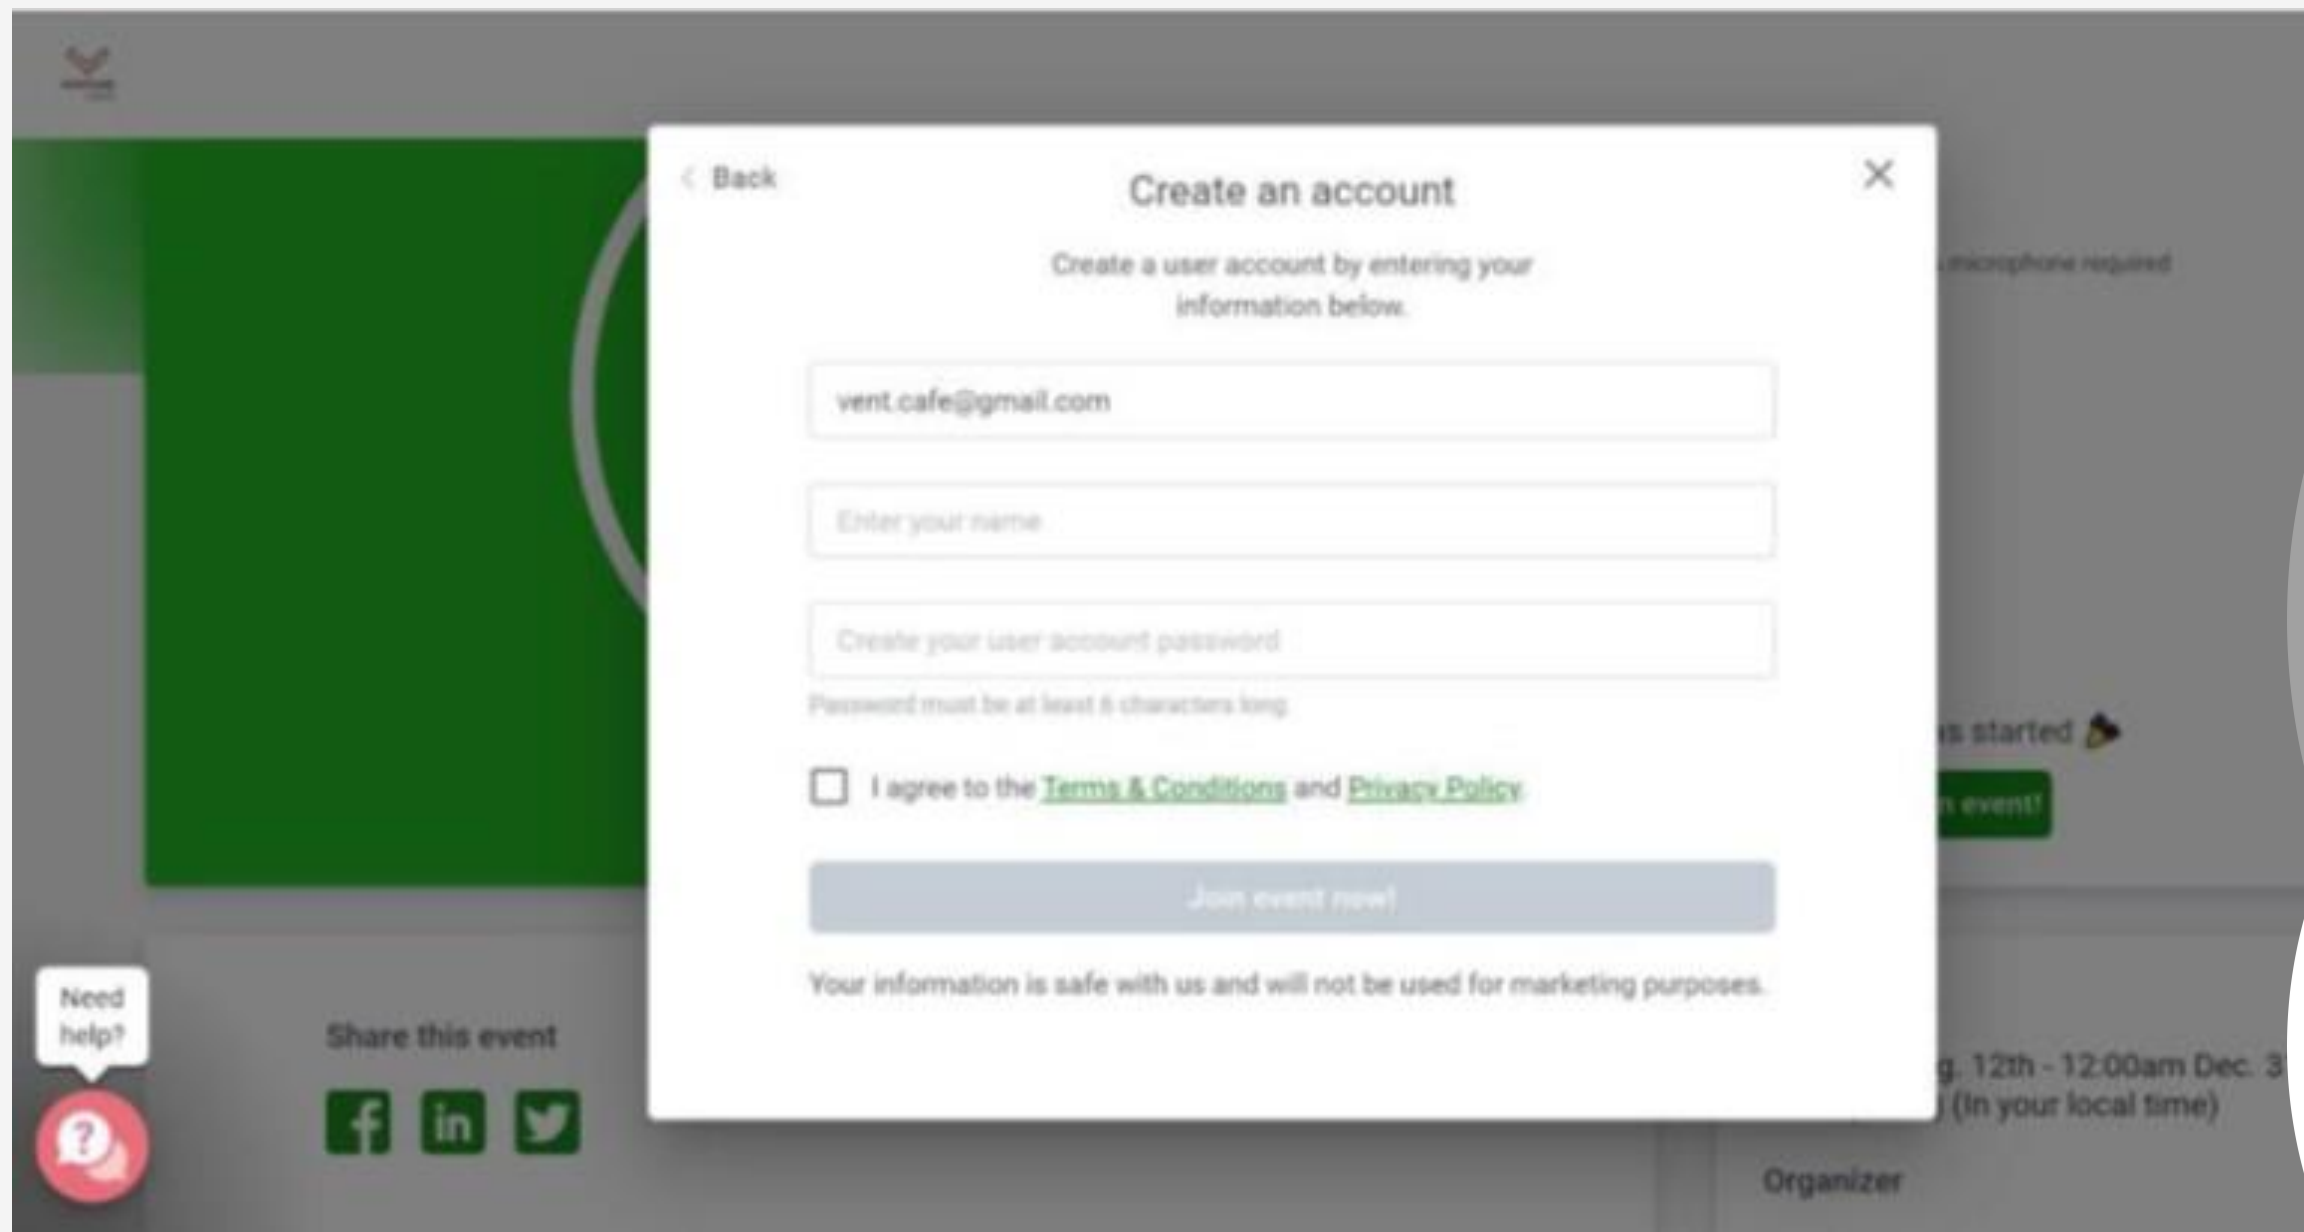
< Back

Create an account

Create a user account by entering your information below.

vent.cafe@gmail.com

Enter your name

Create your user account password

Password must be at least 6 characters long

I agree to the Terms & Conditions and Privacy Policy

Join event now!

Your information is safe with us and will not be used for marketing purposes.

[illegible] microphone required

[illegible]s started

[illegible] event!

Need help?

Share this event

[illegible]g. 12th - 12:00am Dec. 3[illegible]
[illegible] (In your local time)

Organizer